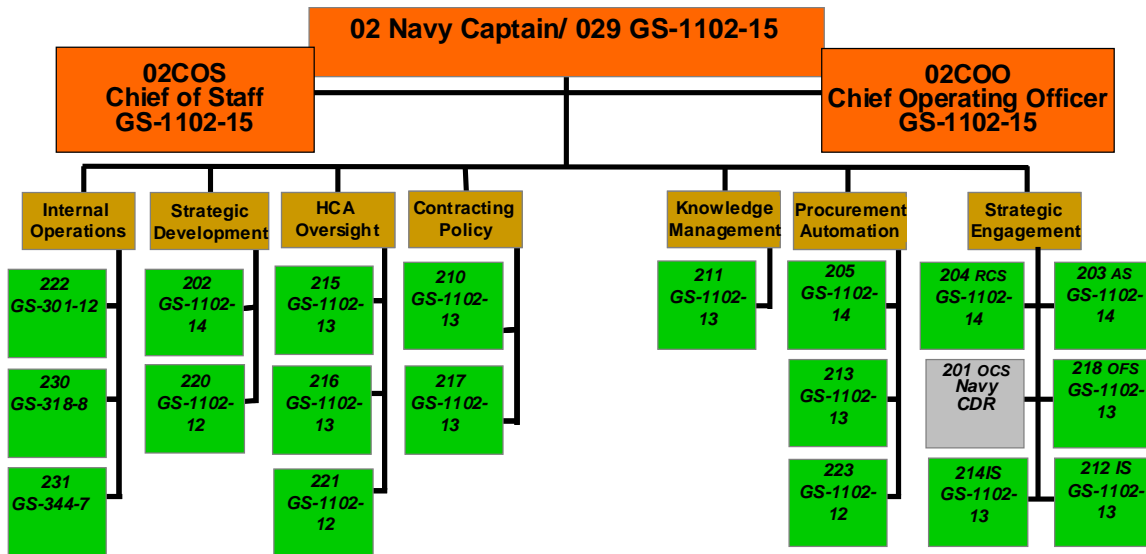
02 Navy Captain/ 029 GS-1102-15

02COS
Chief of Staff
GS-1102-15

02COO
Chief Operating Officer
GS-1102-15

Internal Operations

222
GS-301-12

230
GS-318-8

231
GS-344-7

Strategic Development

202
GS-1102-14

220
GS-1102-12

HCA Oversight

215
GS-1102-13

216
GS-1102-13

221
GS-1102-12

Contracting Policy

210
GS-1102-13

217
GS-1102-13

Knowledge Management

211
GS-1102-13

Procurement Automation

205
GS-1102-14

213
GS-1102-13

223
GS-1102-12

Strategic Engagement

204 RCS
GS-1102-14

203 AS
GS-1102-14

201 OCS
Navy
CDR

218 OFS
GS-1102-13

214IS
GS-1102-13

212 IS
GS-1102-13